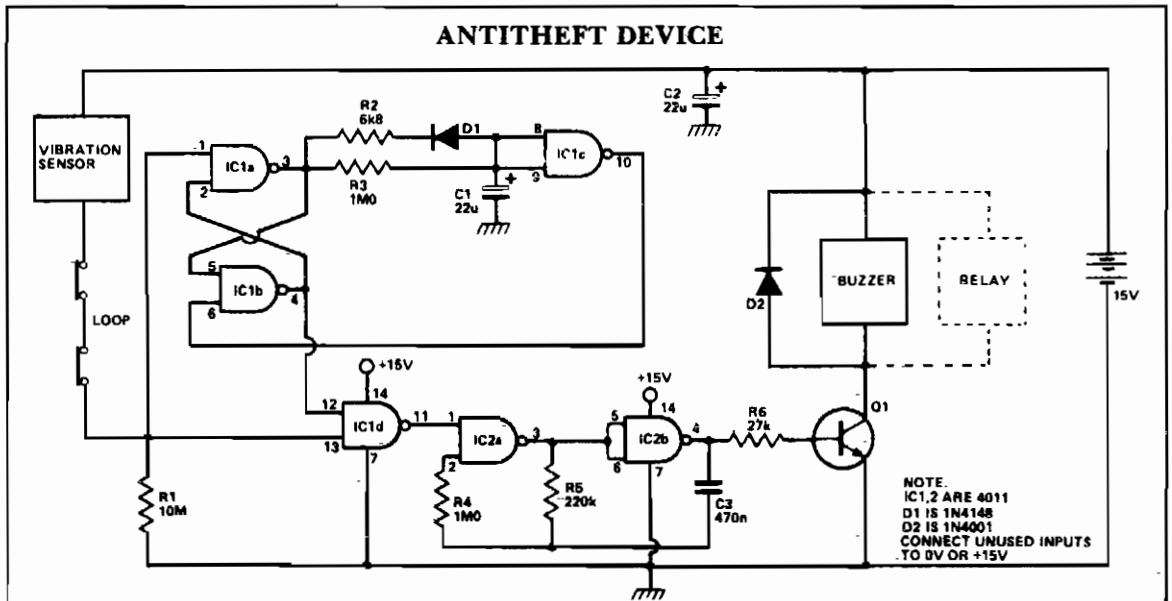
ANTITHEFT DEVICE

VIBRATION SENSOR

LOOP

R2 6k8

D1

R3 1M0

C1 22u

C2 22u

1

2

IC1a

3

8

9

IC1c

10

5

6

IC1b

4

+15V

14

12

13

IC1d

11

7

1

2

IC2a

3

+15V

14

5

6

IC2b

4

7

R6 27k

Q1

D2

BUZZER

RELAY

15V

R1 10M

R4 1M0

R5 220k

C3 470n

NOTE.
IC1,2 ARE 4011
D1 IS 1N4148
D2 IS 1N4001
CONNECT UNUSED INPUTS TO 0V OR +15V